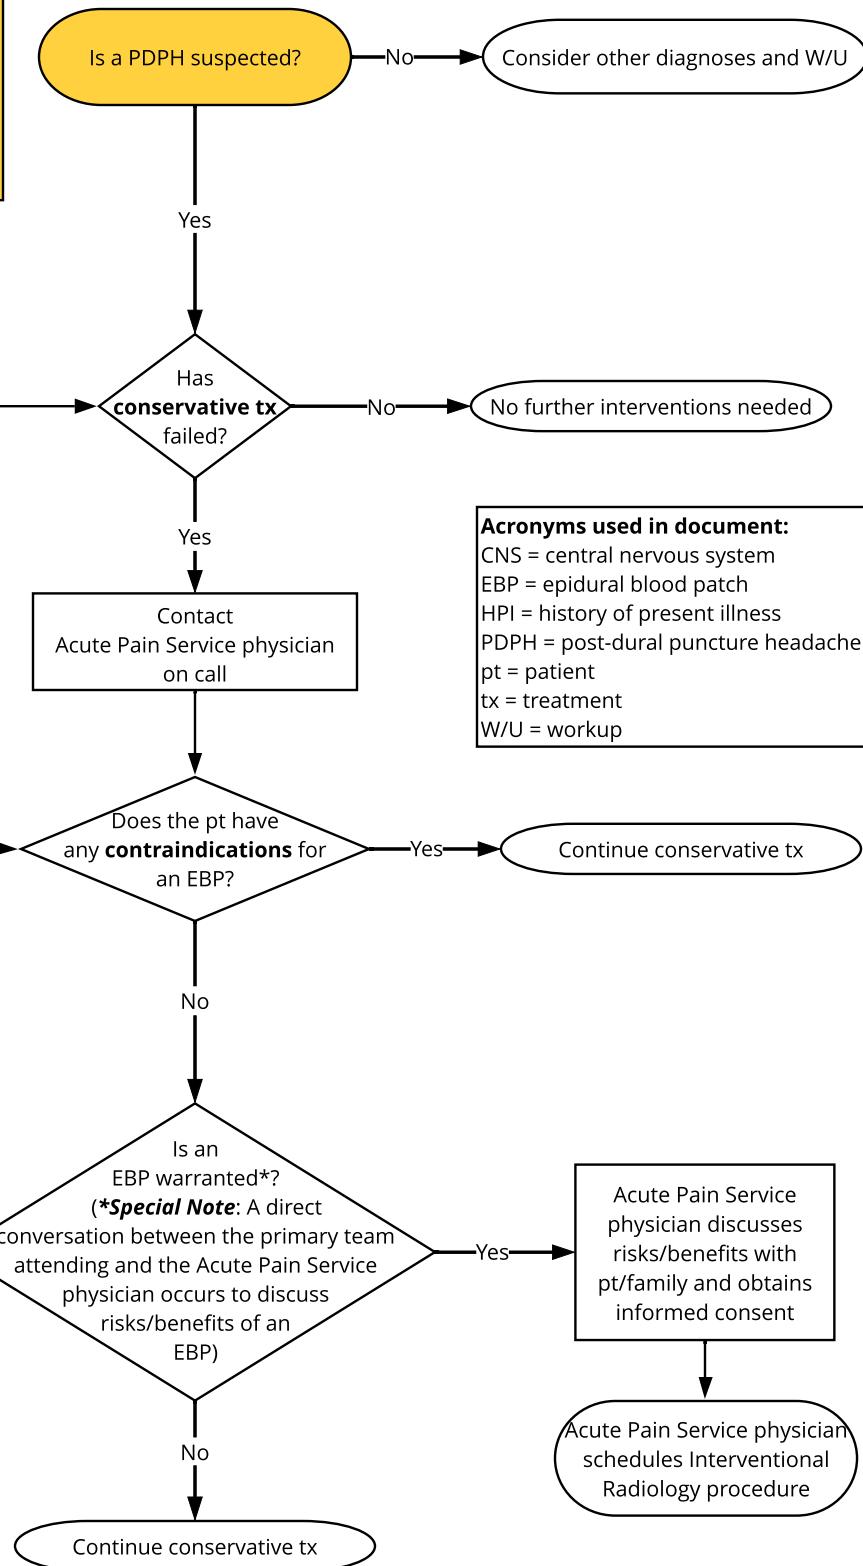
Is a PDPH suspected?

No

Consider other diagnoses and W/U

Yes

Has **conservative tx** failed?

No

No further interventions needed

Yes

**Acronyms used in document:**
CNS = central nervous system
EBP = epidural blood patch
HPI = history of present illness
PDPH = post-dural puncture headache
pt = patient
tx = treatment
W/U = workup

Contact Acute Pain Service physician on call

Does the pt have any **contraindications** for an EBP?

Yes

Continue conservative tx

No

Is an EBP warranted*? (***Special Note**: A direct conversation between the primary team attending and the Acute Pain Service physician occurs to discuss risks/benefits of an EBP)

Yes

Acute Pain Service physician discusses risks/benefits with pt/family and obtains informed consent

Acute Pain Service physician schedules Interventional Radiology procedure

No

Continue conservative tx